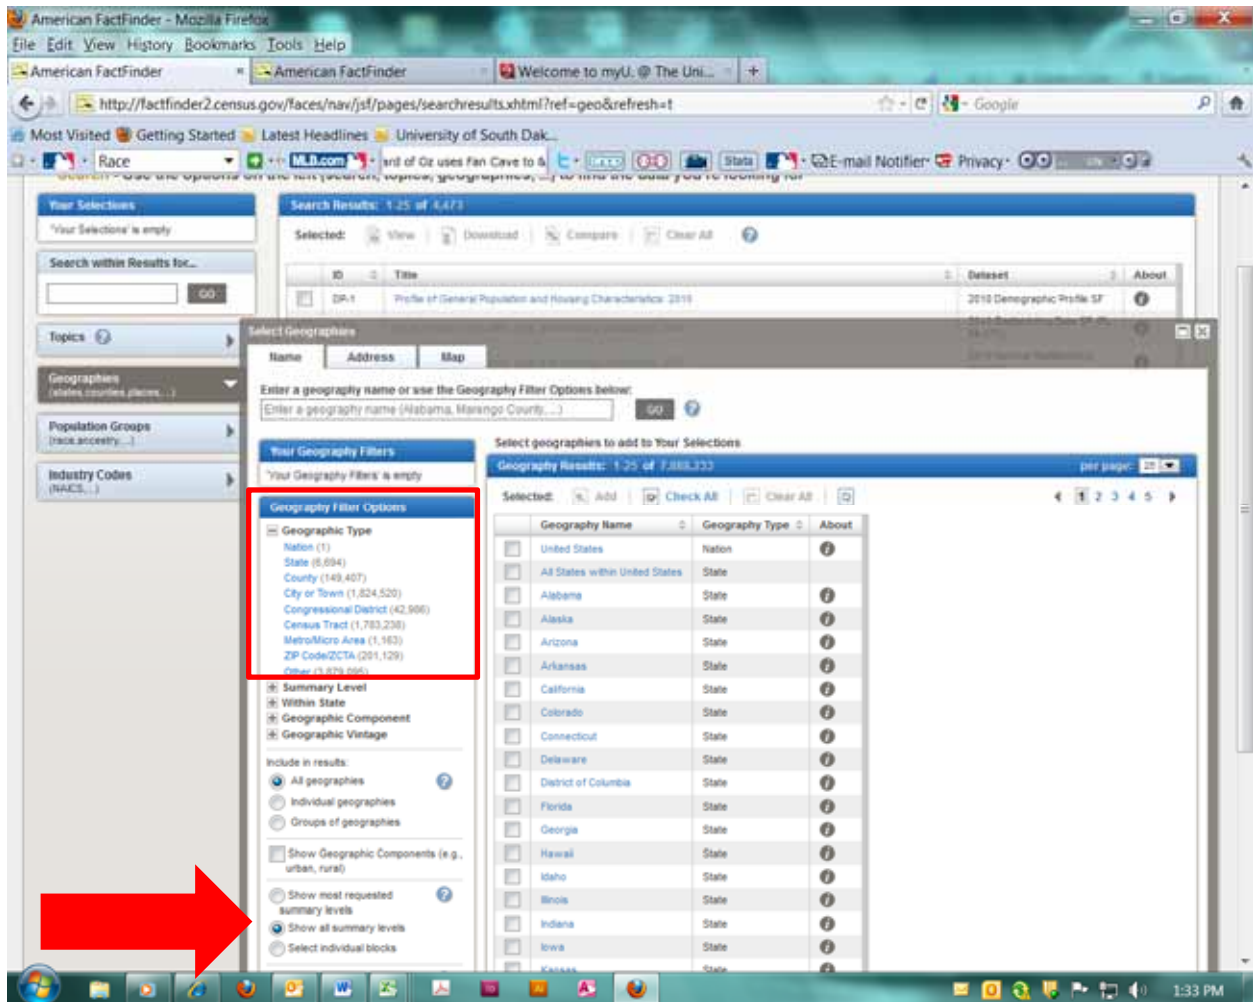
American FactFinder - Mozilla Firefox
File Edit View History Bookmarks Tools Help
American FactFinder
American FactFinder
Welcome to myU. @ The Uni...
http://factfinder2.census.gov/faces/nav/jsf/pages/searchresults.xhtml?ref=geo&refresh=t
Google
Most Visited Getting Started Latest Headlines University of South Dak...
Race
MLB.com
ard of Oz uses Fan Cave to &
Stats
E-mail Notifier
Privacy

Your Selections
'Your Selections' is empty
Search within Results for...
GO
Topics
Geographies (states, counties, places, ...)
Population Groups (race, ancestry, ...)
Industry Codes (NAICS, ...)

Search Results: 1-25 of 4,473
Selected: View Download Compare Clear All
ID Title Dataset About
DP-1 Profile of General Population and Housing Characteristics: 2010 2010 Demographic Profile SF

Select Geographies
Name Address Map
Enter a geography name or use the Geography Filter Options below:
Enter a geography name (Alabama, Marengo County, ...)
GO
Your Geography Filters
'Your Geography Filters' is empty
Geography Filter Options
Geographic Type
Nation (1)
State (6,694)
County (149,407)
City or Town (1,824,520)
Congressional District (42,906)
Census Tract (1,783,238)
Metro/Micro Area (1,163)
ZIP Code/ZCTA (201,129)
Other (3,879,096)
Summary Level
Within State
Geographic Component
Geographic Vintage
Include in results:
All geographies
Individual geographies
Groups of geographies
Show Geographic Components (e.g., urban, rural)
Show most requested summary levels
Show all summary levels
Select individual blocks

Select geographies to add to Your Selections
Geography Results: 1-25 of 7,888,333
per page: 25
Selected: Add Check All Clear All
1 2 3 4 5
| | Geography Name | Geography Type | About |
|---|---|---|---|
| | United States | Nation | |
| | All States within United States | State | |
| | Alabama | State | |
| | Alaska | State | |
| | Arizona | State | |
| | Arkansas | State | |
| | California | State | |
| | Colorado | State | |
| | Connecticut | State | |
| | Delaware | State | |
| | District of Columbia | State | |
| | Florida | State | |
| | Georgia | State | |
| | Hawaii | State | |
| | Idaho | State | |
| | Illinois | State | |
| | Indiana | State | |
| | Iowa | State | |
| | Kansas | State | |

1:33 PM